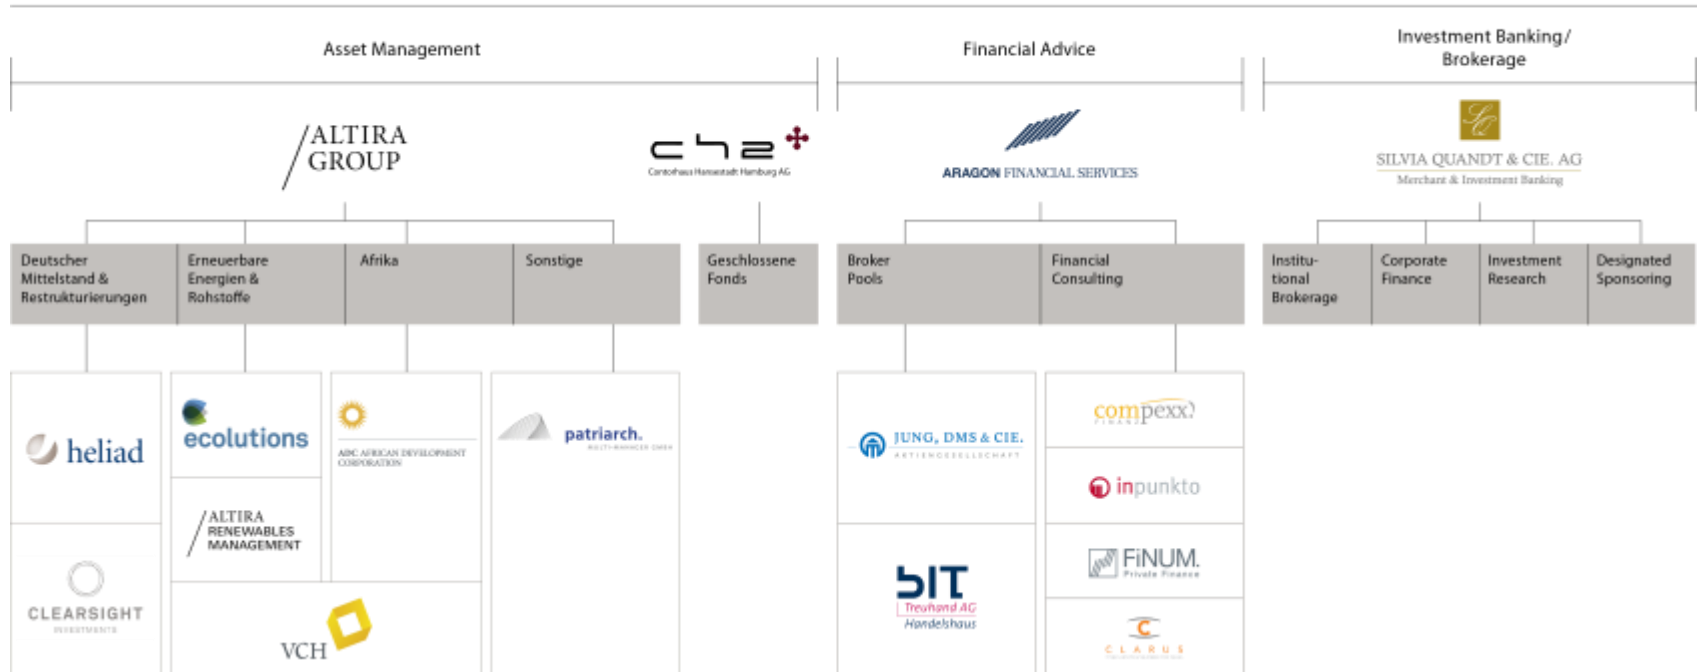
Asset Management

Financial Advice

Investment Banking/ Brokerage

ALTIRA GROUP

Contorhaus Hansestadt Hamburg AG

ARAGON FINANCIAL SERVICES

SILVIA QUANDT & CIE. AG

Merchant & Investment Banking

Deutscher Mittelstand & Restrukturierungen

Erneuerbare Energien & Rohstoffe

Afrika

Sonstige

Geschlossene Fonds

Broker Pools

Financial Consulting

Institutional Brokerage

Corporate Finance

Investment Research

Designated Sponsoring

heliad

ecolutions

ABC AFRICAN DEVELOPMENT CORPORATION

patriarch.

JUNG, DMS & CIE.

AKTIENGESELLSCHAFT

compexx

FINANZ

inpunkto

ALTIRA RENEWABLES MANAGEMENT

CLEARSIGHT

INVESTMENTS

BIT

Treuhand AG

Handelshaus

FiNUM.

Private Finance

VCH

CLARUS